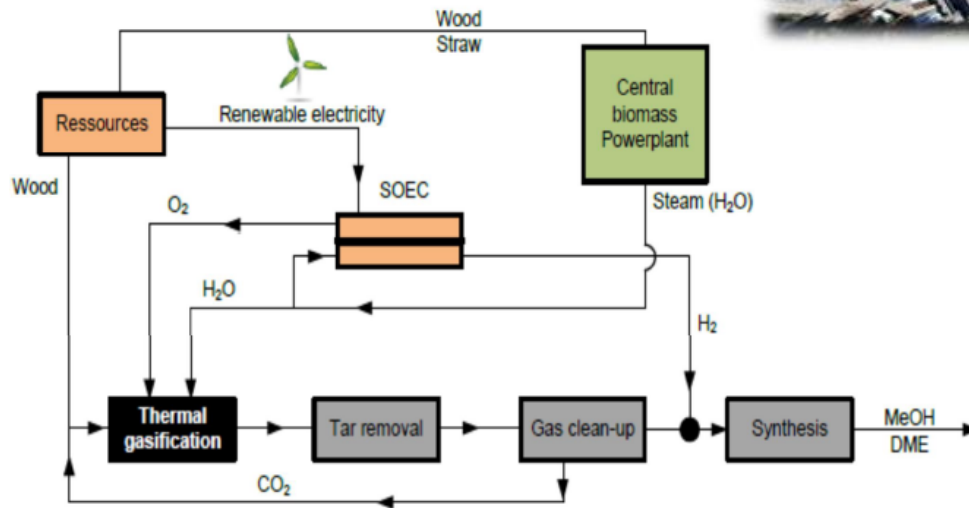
Wood
Straw

Ressources

Renewable electricity

Central biomass Powerplant

Wood

SOEC

$O_2$

Steam ($H_2O$)

$H_2O$

$H_2$

Thermal gasification

Tar removal

Gas clean-up

Synthesis

MeOH
DME

$CO_2$